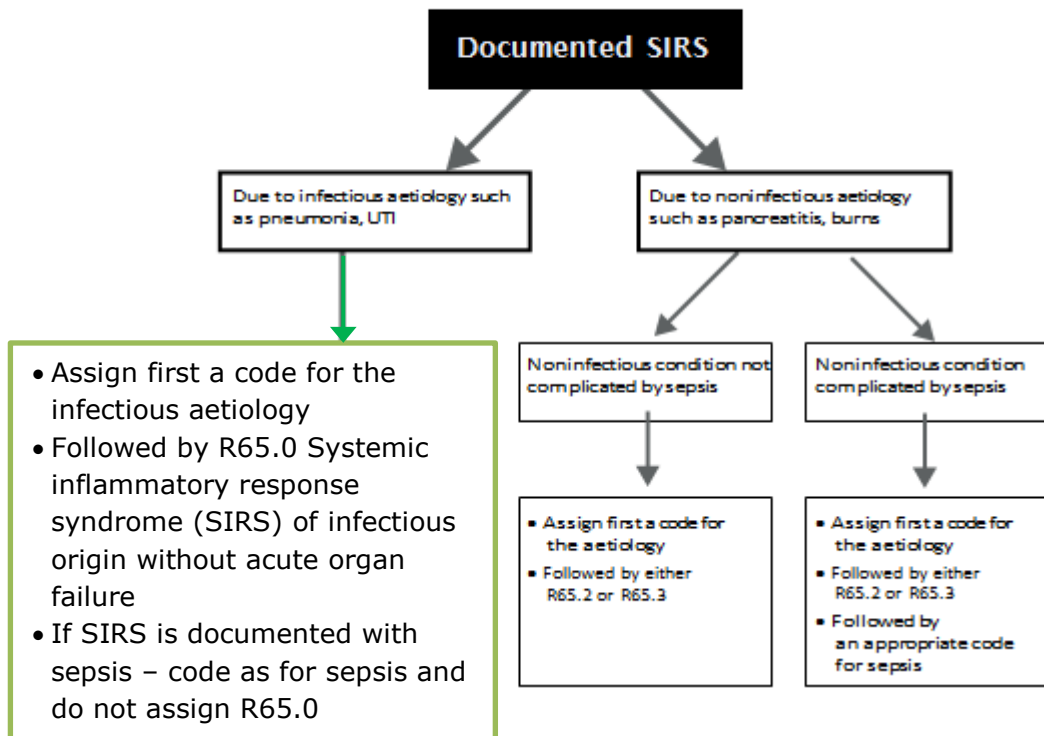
Documented SIRS

Due to infectious aetiology such as pneumonia, UTI

Due to noninfectious aetiology such as pancreatitis, burns

- Assign first a code for the infectious aetiology
- Followed by R65.0 Systemic inflammatory response syndrome (SIRS) of infectious origin without acute organ failure
- If SIRS is documented with sepsis – code as for sepsis and do not assign R65.0

Noninfectious condition not complicated by sepsis

Noninfectious condition complicated by sepsis

- Assign first a code for the aetiology
- Followed by either R65.2 or R65.3

- Assign first a code for the aetiology
- Followed by either R65.2 or R65.3
- Followed by an appropriate code for sepsis